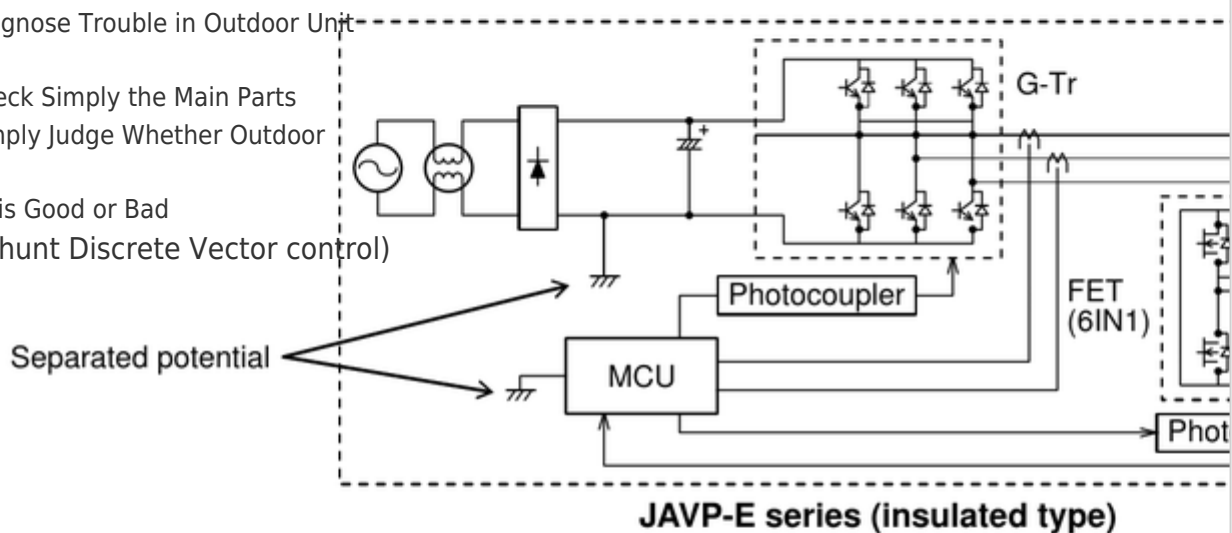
gnose Trouble in Outdoor Unit

eck Simply the Main Parts
nply Judge Whether Outdoor

is Good or Bad
hunt Discrete Vector control)

G-Tr

Photocoupler

FET
(6IN1)

Separated potential

MCU

Phot

JAVP-E series (insulated type)